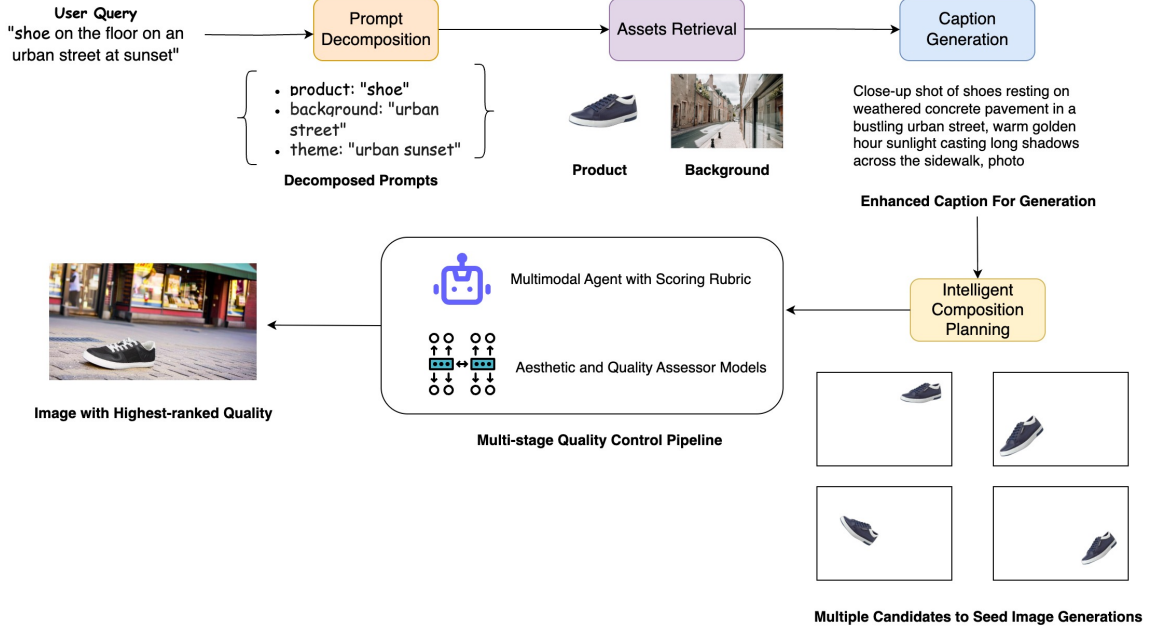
User Query
"shoe on the floor on an urban street at sunset"

Prompt Decomposition

Assets Retrieval

Caption Generation

• product: "shoe"
• background: "urban street"
• theme: "urban sunset"

Decomposed Prompts

Product

Background

Close-up shot of shoes resting on weathered concrete pavement in a bustling urban street, warm golden hour sunlight casting long shadows across the sidewalk, photo

Enhanced Caption For Generation

Multimodal Agent with Scoring Rubric

Aesthetic and Quality Assessor Models

Intelligent Composition Planning

Image with Highest-ranked Quality

Multi-stage Quality Control Pipeline

Multiple Candidates to Seed Image Generations